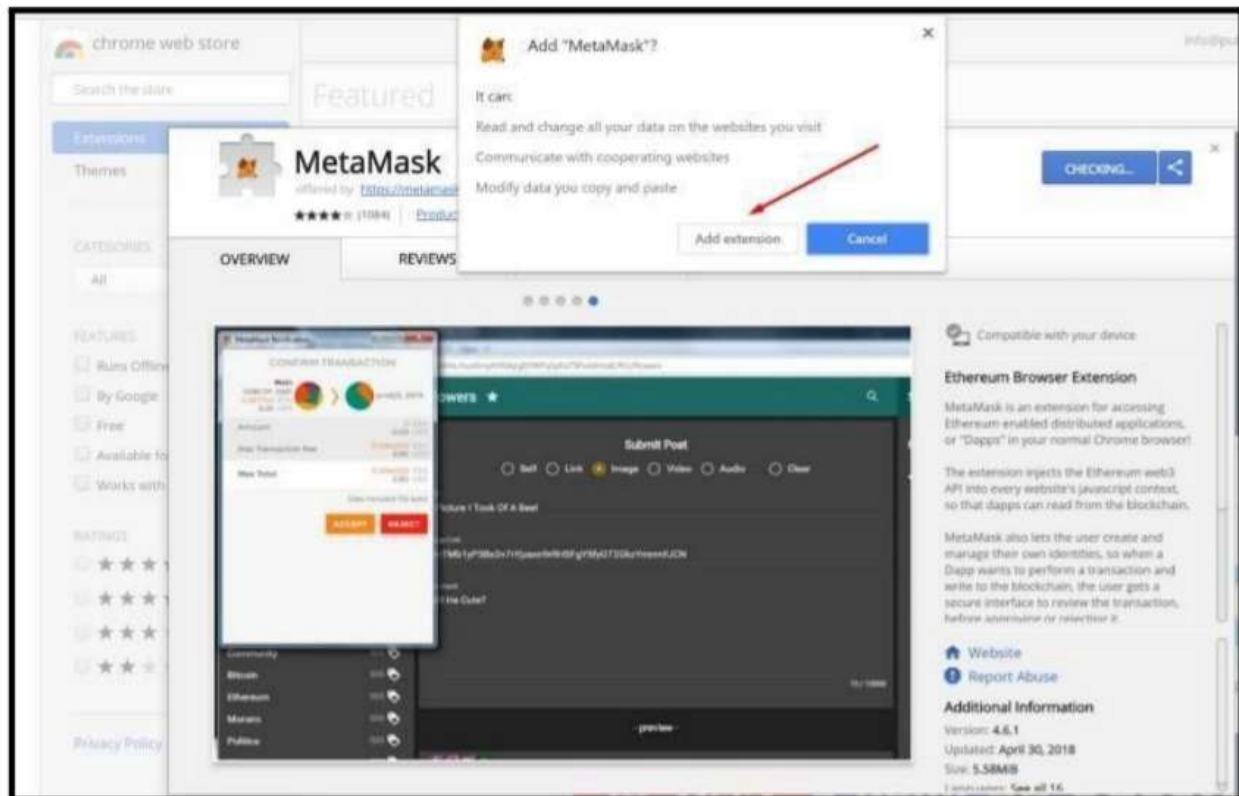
chrome web store

Search the store

Featured

Extensions

Themes

CATEGORIES

All

FEATURES

Runs Offline

By Google

Free

Available fo

Works with

RATINGS

Privacy Policy

Add "MetaMask"?

It can:

Read and change all your data on the websites you visit

Communicate with cooperating websites

Modify data you copy and paste

Add extension

Cancel

MetaMask

offered by https://metamask

★★★★ (1084) | Product

CHECKING...

OVERVIEW

REVIEWS

CONFIRM TRANSACTION

Amount

Max Transaction Fee

Max Total

ACCEPT

REJECT

owers ★

Submit Post

Self Link Image Video Audio Clear

Picture I Took Of A Beet

I Be Cute?

Community

Bitcoin

Ethereum

Monero

Politics

- preview -

Compatible with your device

Ethereum Browser Extension

MetaMask is an extension for accessing Ethereum enabled distributed applications, or "Dapps" in your normal Chrome browser!

The extension injects the Ethereum web3 API into every website's javascript context, so that dapps can read from the blockchain.

MetaMask also lets the user create and manage their own identities, so when a Dapp wants to perform a transaction and write to the blockchain, the user gets a secure interface to review the transaction, before approving or rejecting it.

Website

Report Abuse

Additional Information

Version: 4.6.1

Updated: April 30, 2018

Size: 5.58MiB

Languages: See all 16